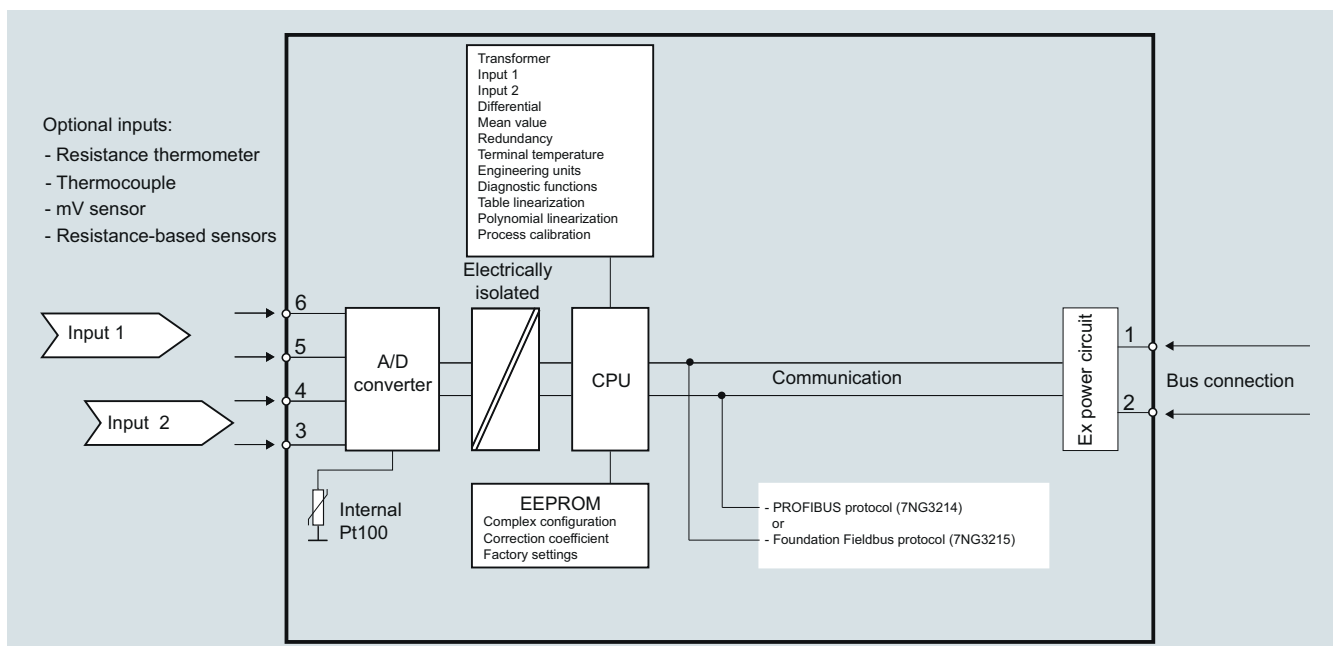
Optional inputs:
- Resistance thermometer
- Thermocouple
- mV sensor
- Resistance-based sensors

Transformer
Input 1
Input 2
Differential
Mean value
Redundancy
Terminal temperature
Engineering units
Diagnostic functions
Table linearization
Polynomial linearization
Process calibration

Electrically isolated

Input 1
Input 2

6
5
4
3

A/D converter

CPU

Communication

Ex power circuit

1
2

Bus connection

Internal Pt100

EEPROM
Complex configuration
Correction coefficient
Factory settings

- PROFIBUS protocol (7NG3214)
or
- Foundation Fieldbus protocol (7NG3215)